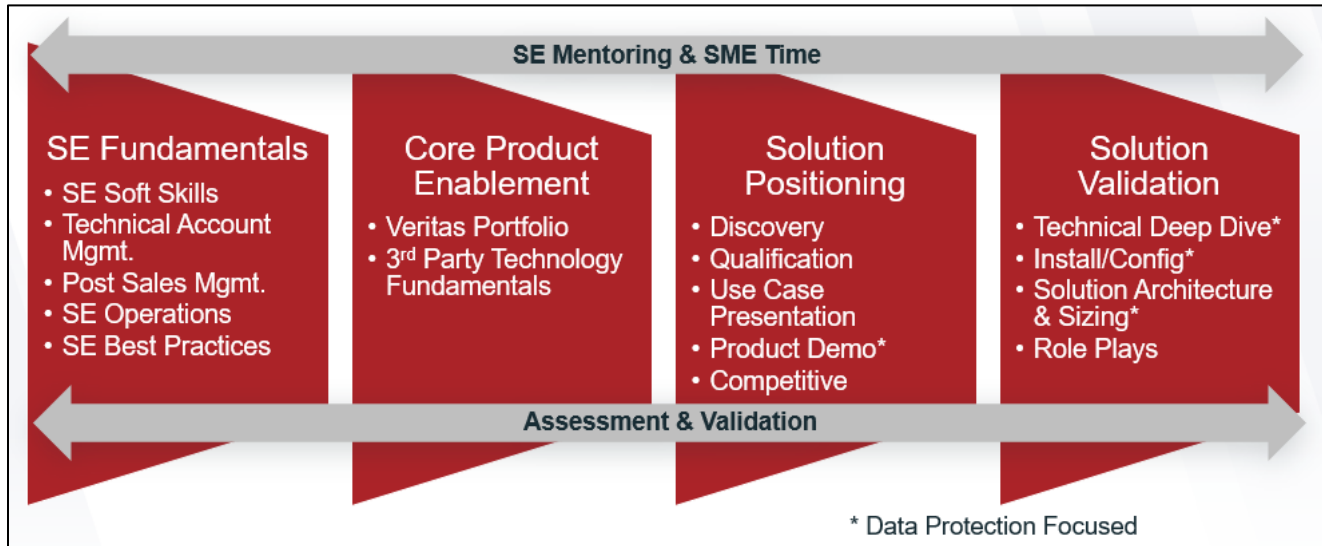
SE Mentoring & SME Time

SE Fundamentals
• SE Soft Skills
• Technical Account Mgmt.
• Post Sales Mgmt.
• SE Operations
• SE Best Practices

Core Product Enablement
• Veritas Portfolio
• 3$^{rd}$ Party Technology Fundamentals

Solution Positioning
• Discovery
• Qualification
• Use Case Presentation
• Product Demo*
• Competitive

Solution Validation
• Technical Deep Dive*
• Install/Config*
• Solution Architecture & Sizing*
• Role Plays

Assessment & Validation

* Data Protection Focused